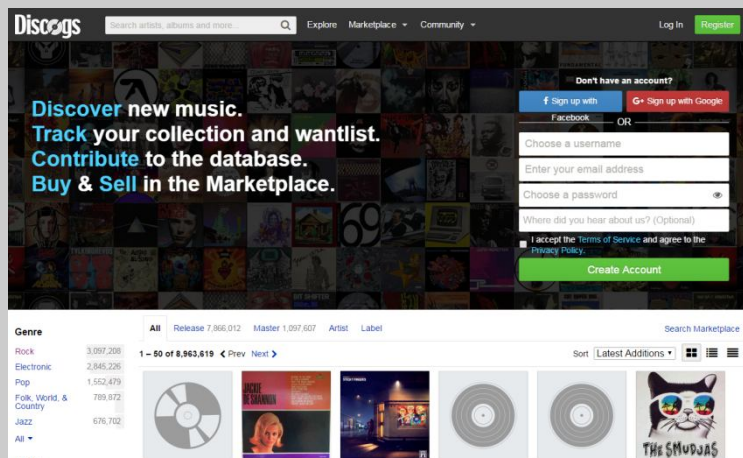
Discogs Search artists, albums and more... Explore Marketplace Community Log In Register

Discover new music.
Track your collection and wantlist.
Contribute to the database.
Buy & Sell in the Marketplace.

Don't have an account?
Sign up with Facebook
Sign up with Google
OR
Choose a username
Enter your email address
Choose a password
Where did you hear about us? (Optional)
I accept the Terms of Service and agree to the Privacy Policy.
Create Account

Genre
| Rock | 3,097,208 |
|---|---|
| Electronic | 2,845,226 |
| Pop | 1,552,479 |
| Folk, World, & Country | 789,872 |
| Jazz | 676,702 |

All

All Release 7,866,012 Master 1,097,607 Artist Label Search Marketplace

1 – 50 of 8,963,619 Prev Next

Sort Latest Additions

JACKIE DE SHANNON

THE SMUDJAS